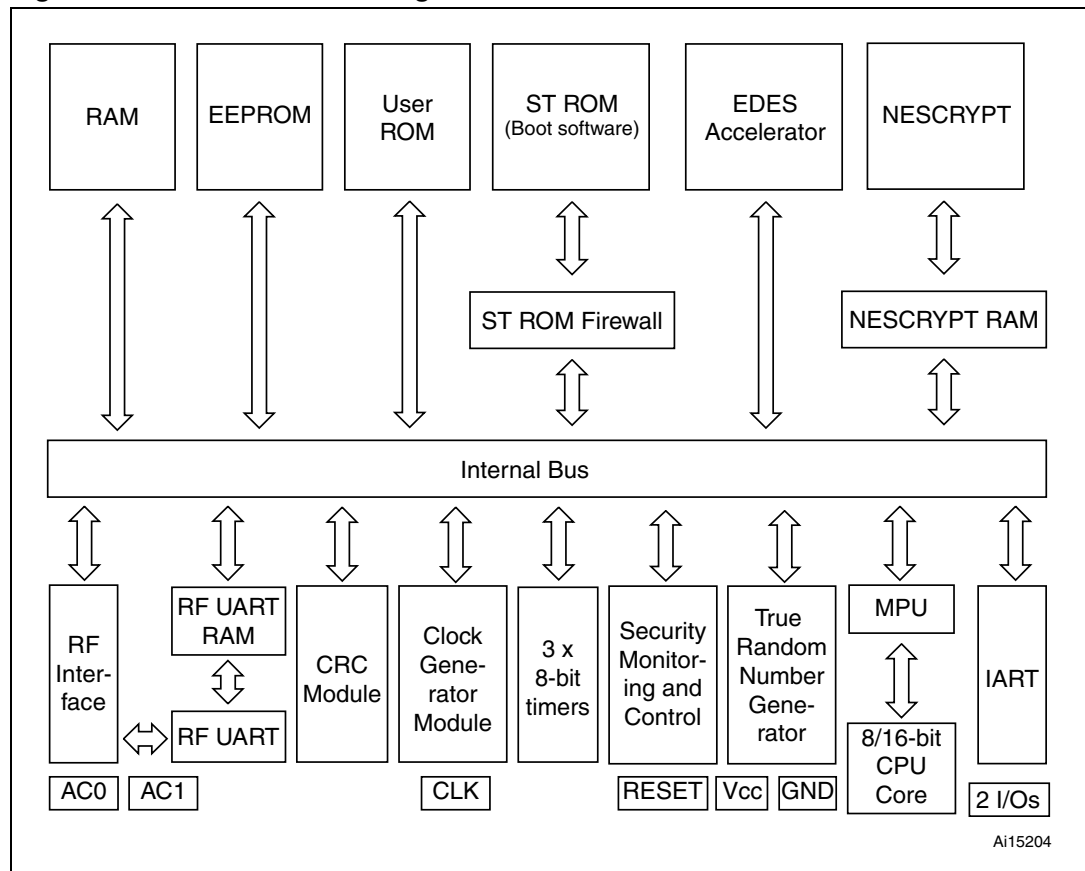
RAM

EEPROM

User ROM

ST ROM (Boot software)

EDES Accelerator

NESCRYPT

ST ROM Firewall

NESCRYPT RAM

Internal Bus

RF Interface

RF UART RAM

RF UART

CRC Module

Clock Generator Module

3 x 8-bit timers

Security Monitoring and Control

True Random Number Generator

MPU

8/16-bit CPU Core

IART

AC0

AC1

CLK

RESET

Vcc

GND

2 I/Os

Ai15204